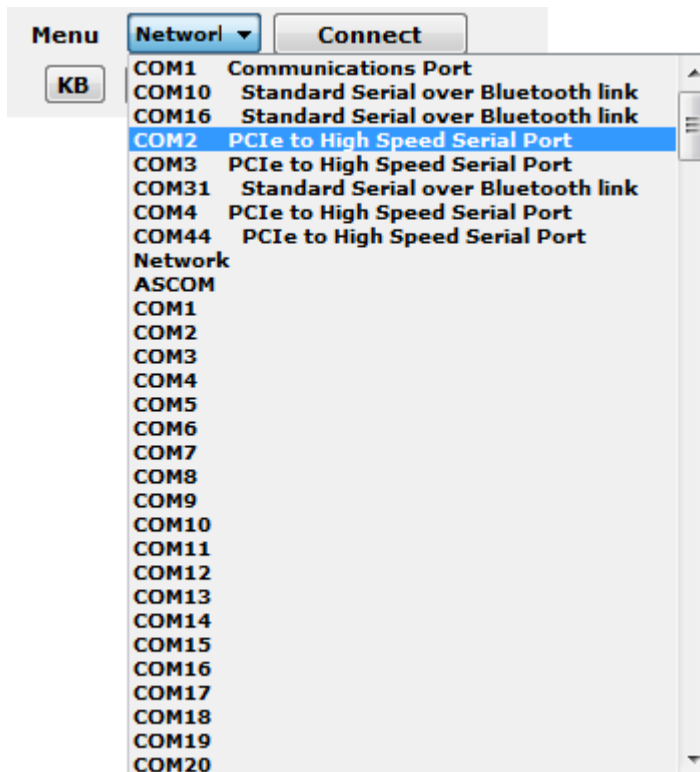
Menu Networl Connect
KB

COM1 Communications Port
COM10 Standard Serial over Bluetooth link
COM16 Standard Serial over Bluetooth link
COM2 PCIe to High Speed Serial Port
COM3 PCIe to High Speed Serial Port
COM31 Standard Serial over Bluetooth link
COM4 PCIe to High Speed Serial Port
COM44 PCIe to High Speed Serial Port
Network
ASCOM
COM1
COM2
COM3
COM4
COM5
COM6
COM7
COM8
COM9
COM10
COM11
COM12
COM13
COM14
COM15
COM16
COM17
COM18
COM19
COM20